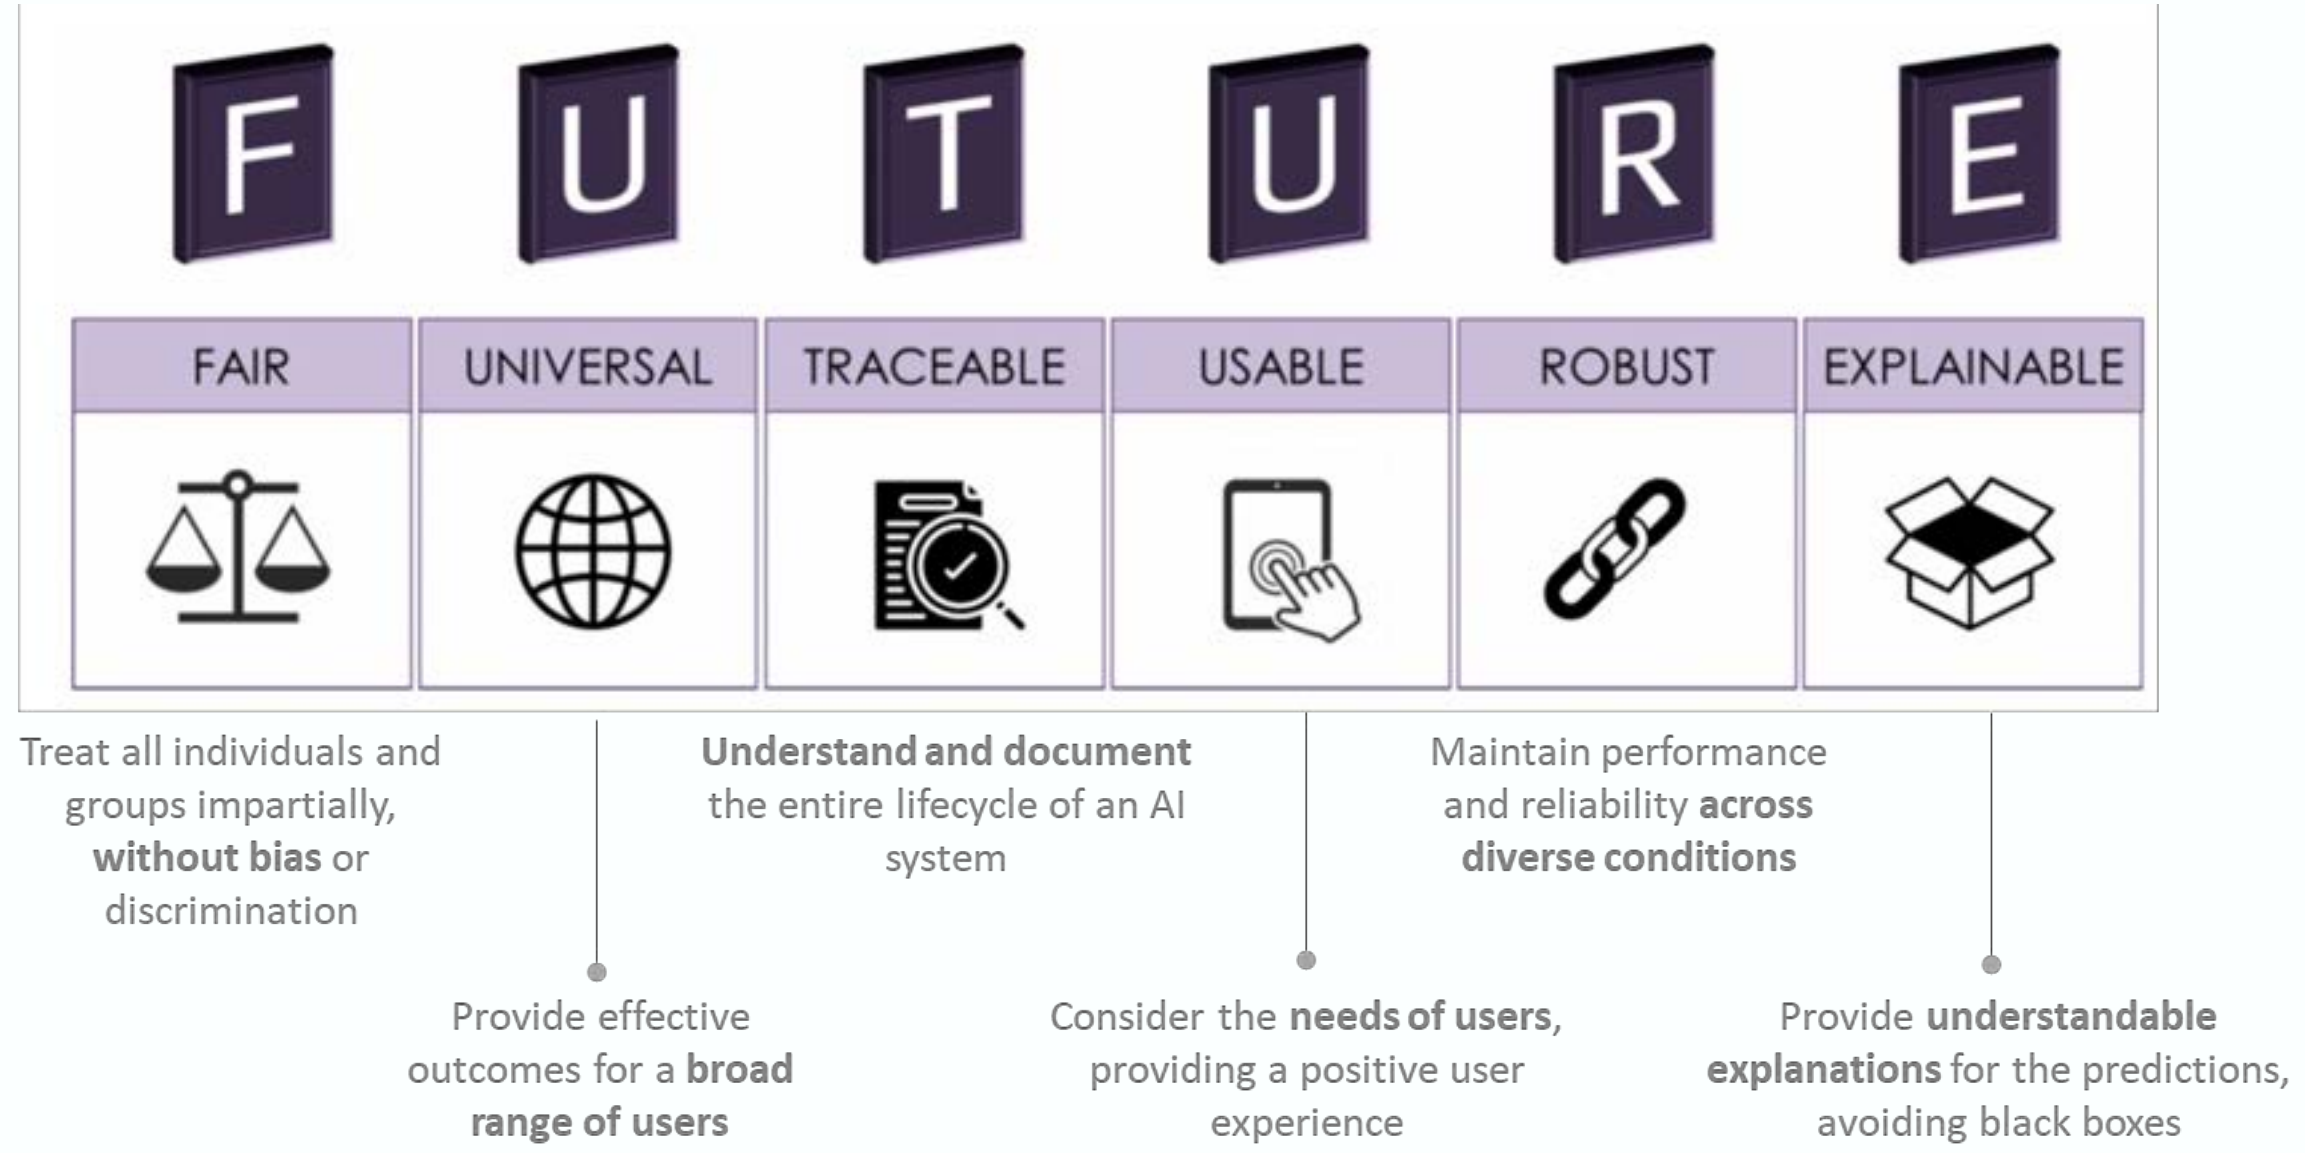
F U T U R E

| FAIR | UNIVERSAL | TRACEABLE | USABLE | ROBUST | EXPLAINABLE |
|---|---|---|---|---|---|

Treat all individuals and groups impartially, without bias or discrimination

Understand and document the entire lifecycle of an AI system

Maintain performance and reliability across diverse conditions

Provide effective outcomes for a broad range of users

Consider the needs of users, providing a positive user experience

Provide understandable explanations for the predictions, avoiding black boxes